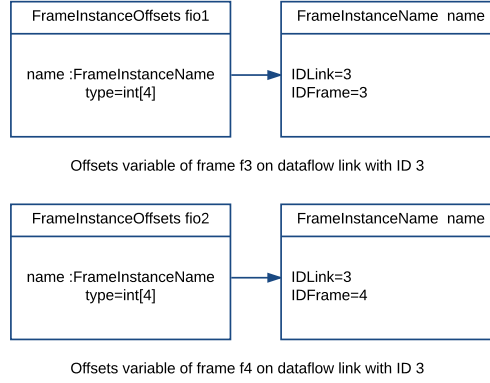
FrameInstanceOffsets fio1

name :FrameInstanceName type=int[4]

FrameInstanceName name

IDLink=3
IDFrame=3

Offsets variable of frame f3 on dataflow link with ID 3

FrameInstanceOffsets fio2

name :FrameInstanceName type=int[4]

FrameInstanceName name

IDLink=3
IDFrame=4

Offsets variable of frame f4 on dataflow link with ID 3